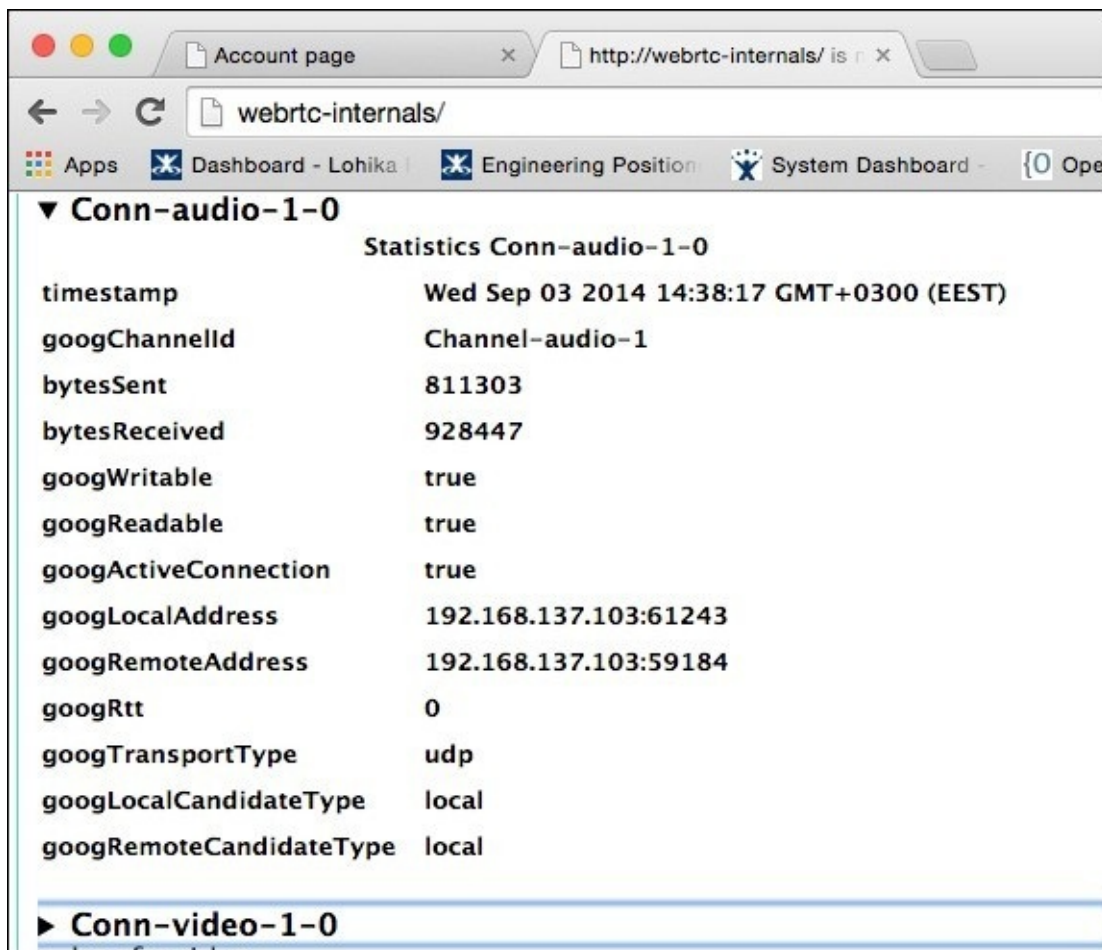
Account page ×

http://webrtc-internals/ is n ×

webrtc-internals/

Apps Dashboard - Lohika Engineering Position System Dashboard - {O Ope

▼ Conn-audio-1-0

| Statistics Conn-audio-1-0 | |
|---|---|
| timestamp | Wed Sep 03 2014 14:38:17 GMT+0300 (EEST) |
| googChannelId | Channel-audio-1 |
| bytesSent | 811303 |
| bytesReceived | 928447 |
| googWritable | true |
| googReadable | true |
| googActiveConnection | true |
| googLocalAddress | 192.168.137.103:61243 |
| googRemoteAddress | 192.168.137.103:59184 |
| googRtt | 0 |
| googTransportType | udp |
| googLocalCandidateType | local |
| googRemoteCandidateType | local |

▶ Conn-video-1-0